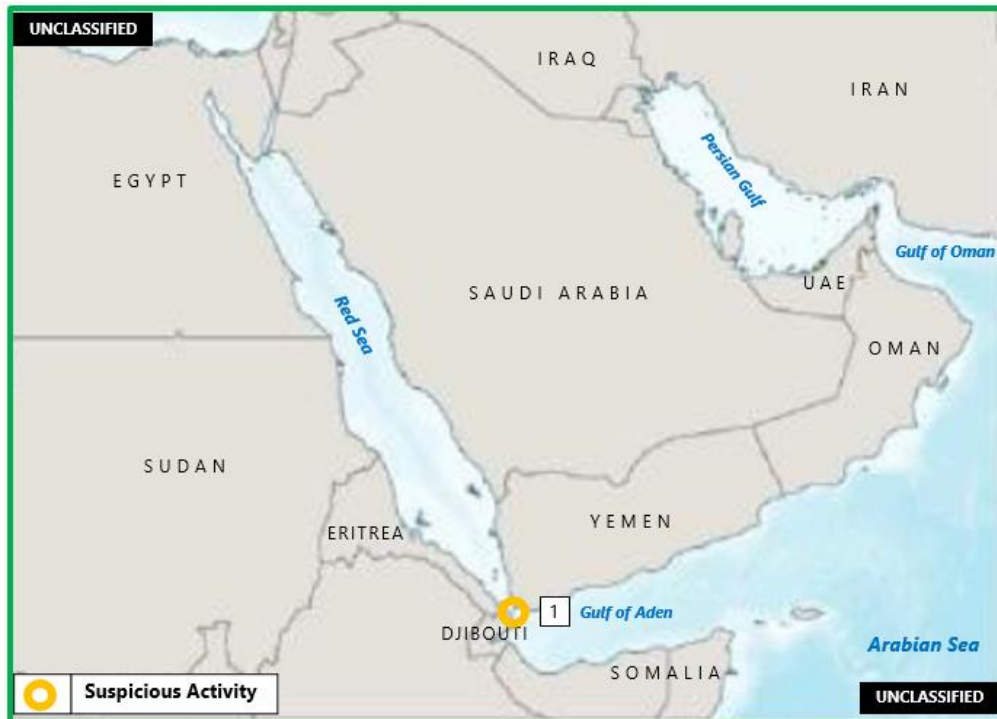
UNCLASSIFIED

IRAQ

IRAN

Persian Gulf

EGYPT

Gulf of Oman

UAE

SAUDI ARABIA

Red Sea

OMAN

SUDAN

YEMEN

ERITREA

1

Gulf of Aden

DJIBOUTI

Arabian Sea

SOMALIA

Suspicious Activity

UNCLASSIFIED